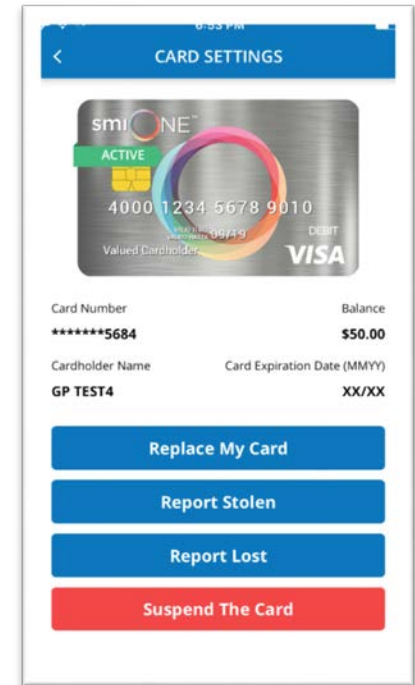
6:53 PM
<
CARD SETTINGS

smiONE™
ACTIVE
4000 1234 5678 9010
09/19
Valued Cardholder
DEBIT
VISA

Card Number
*******5684
Balance
$50.00
Cardholder Name
GP TEST4
Card Expiration Date (MMYY)
XX/XX

Replace My Card
Report Stolen
Report Lost
Suspend The Card